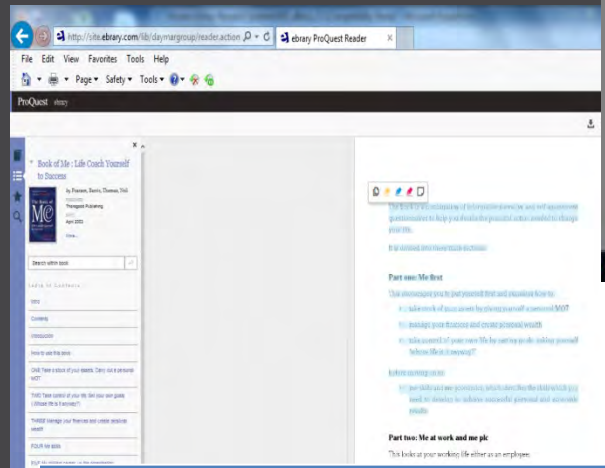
http://site.ebrary.com/lib/daymargroup/reader.action

ebrary ProQuest Reader

File Edit View Favorites Tools Help

Page ▾ Safety ▾ Tools ▾

ProQuest ebrary

Book of Me : Life Coach Yourself to Success

by Pearson, Barrie; Thomas, Neil

Thorogood Publishing

April 2002

More...

Search within book

Table of Contents

Intro

Contents

Introduction

How to use this book

ONE Take a stock of your assets: Carry out a personal MOT

TWO Take control of your life: Set your own goals (Whose life is it anyway?)

THREE Manage your finances and create personal wealth

FOUR Me skills

FOUR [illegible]

This book is a combination of informative chapters and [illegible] questionnaires to help you decide the practical action needed to change your life.

It is divided into three main sections:

Part one: Me first

This encourages you to put yourself first and examines how to:

take stock of your assets by giving yourself a personal MOT

manage your finances and create personal wealth

take control of your own life by setting goals (asking yourself 'whose life is it anyway?')

before moving on to:

me skills and me promotion, which describe the skills you need to develop to achieve successful personal and corporate results.

Part two: Me at work and me plc

This looks at your working life either as an employee